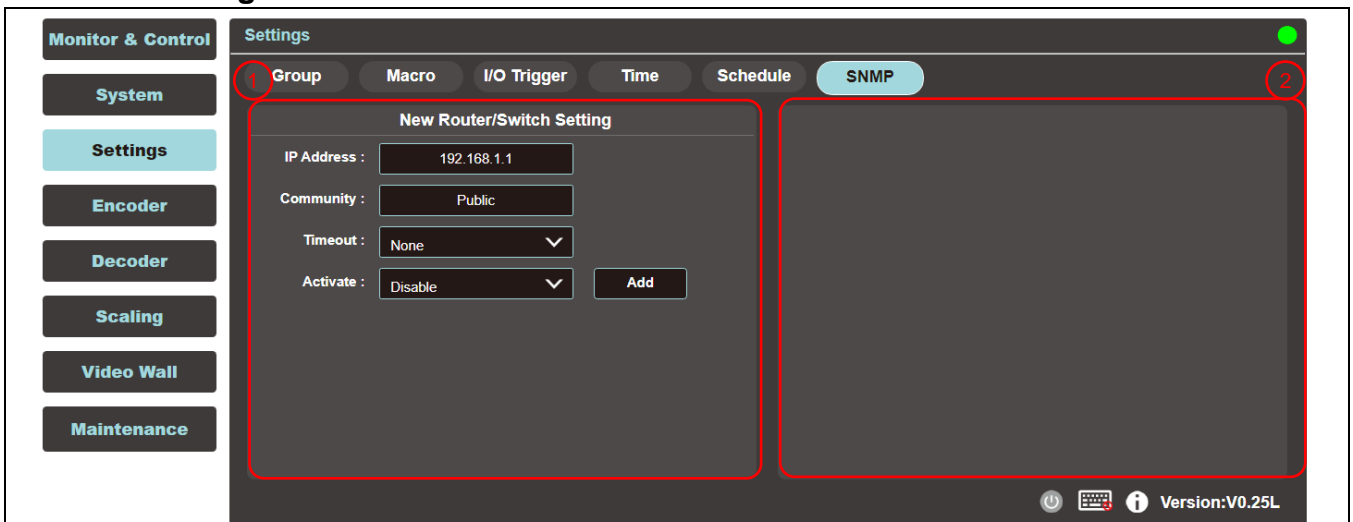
Monitor & Control
System
Settings
Encoder
Decoder
Scaling
Video Wall
Maintenance

Settings

1 Group Macro I/O Trigger Time Schedule SNMP 2

New Router/Switch Setting

IP Address : 192.168.1.1
Community : Public
Timeout : None
Activate : Disable Add

Version:V0.25L